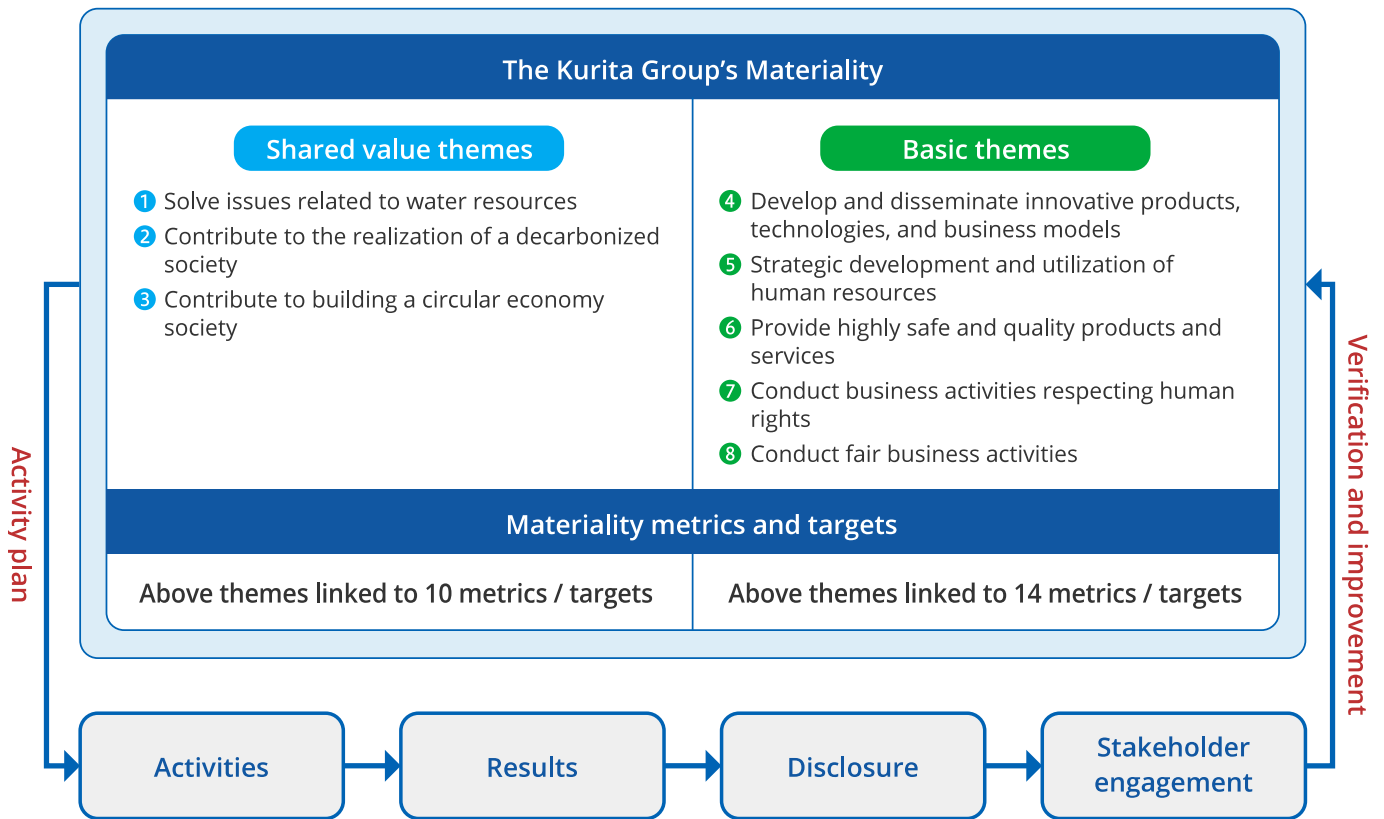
The Kurita Group's Materiality

Shared value themes

1 Solve issues related to water resources
2 Contribute to the realization of a decarbonized society
3 Contribute to building a circular economy society

Basic themes

4 Develop and disseminate innovative products, technologies, and business models
5 Strategic development and utilization of human resources
6 Provide highly safe and quality products and services
7 Conduct business activities respecting human rights
8 Conduct fair business activities

Materiality metrics and targets

Above themes linked to 10 metrics / targets

Above themes linked to 14 metrics / targets

Activity plan

Verification and improvement

Activities

Results

Disclosure

Stakeholder engagement